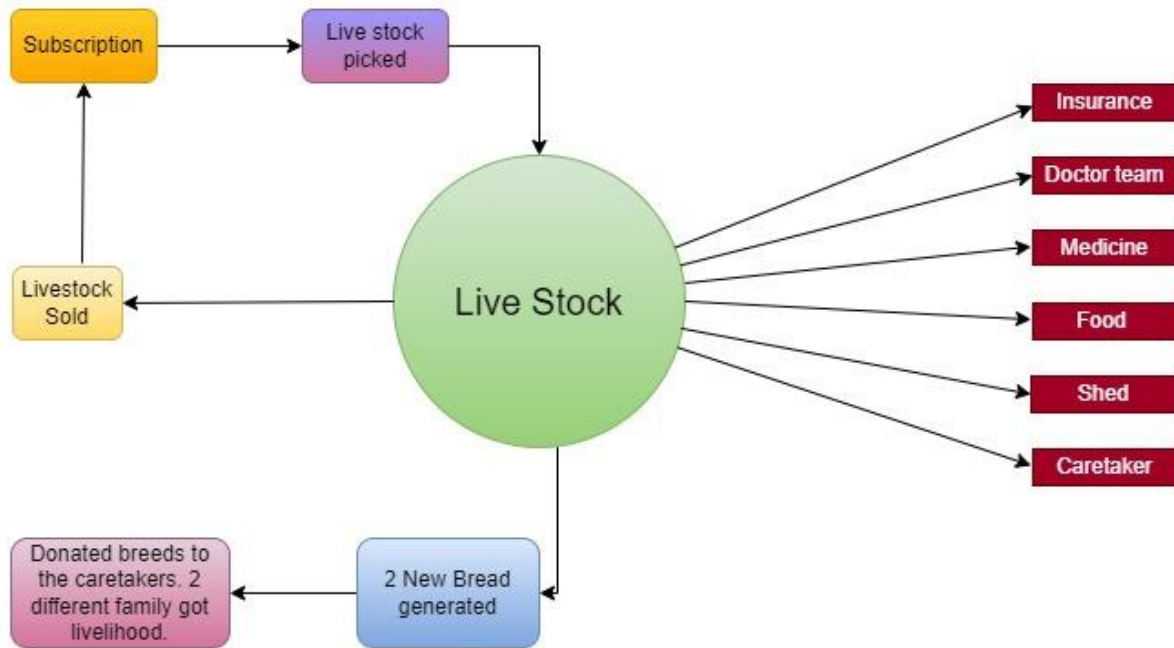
Subscription

Live stock picked

Live Stock

Insurance

Doctor team

Medicine

Food

Shed

Caretaker

Livestock Sold

2 New Bread generated

Donated breeds to the caretakers. 2 different family got livelihood.